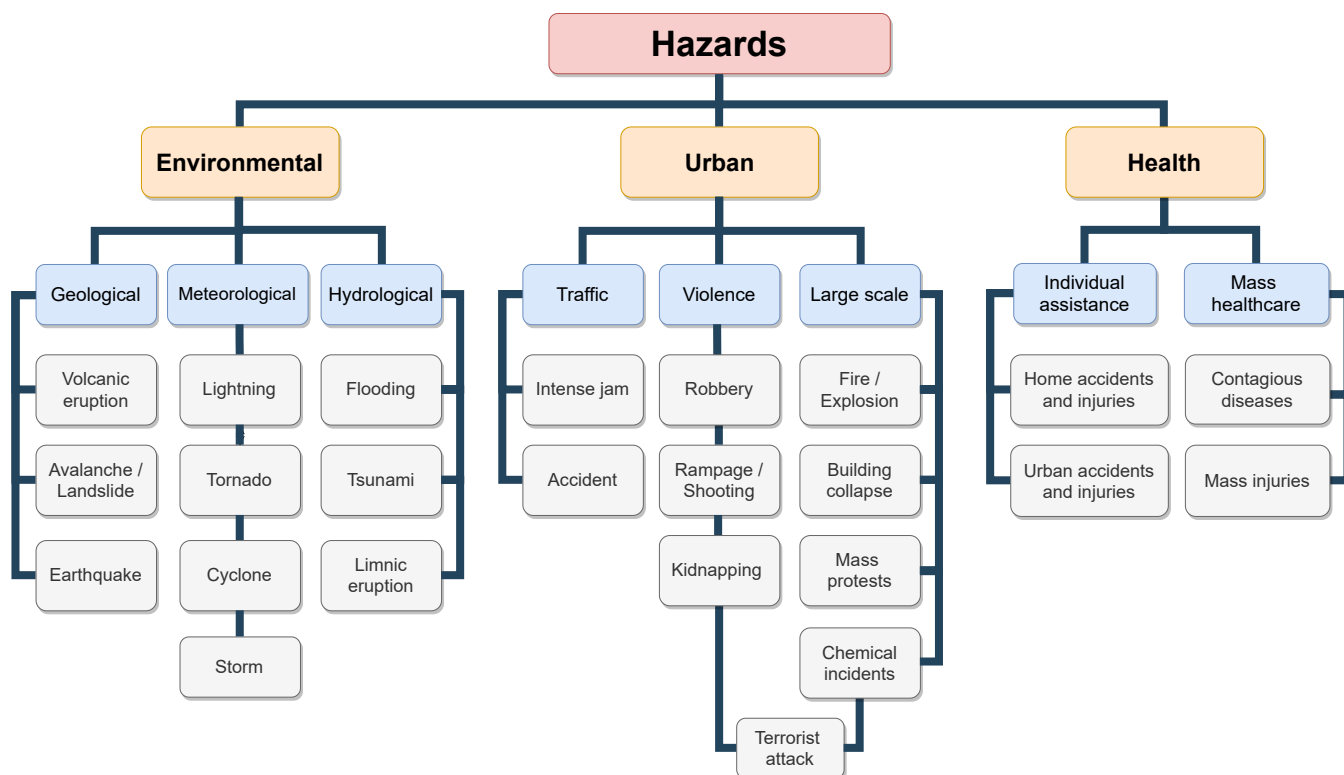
Hazards

Environmental

Geological
Volcanic eruption
Avalanche / Landslide
Earthquake

Meteorological
Lightning
Tornado
Cyclone
Storm

Hydrological
Flooding
Tsunami
Limnic eruption

Urban

Traffic
Intense jam
Accident

Violence
Robbery
Rampage / Shooting
Kidnapping

Large scale
Fire / Explosion
Building collapse
Mass protests
Chemical incidents

Terrorist attack

Health

Individual assistance
Home accidents and injuries
Urban accidents and injuries

Mass healthcare
Contagious diseases
Mass injuries